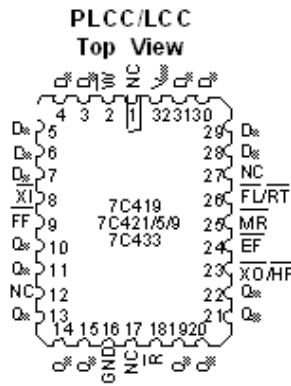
PLCC/LCC
Top View

4 3 2 1 32 31 30

NC

D 5
D 6
D 7
$\overline{XI}$ 8
$\overline{FF}$ 9
Q 10
Q 11
NC 12
Q 13

29 D
28 D
27 NC
26 $\overline{FL}/\overline{RT}$
25 $\overline{MR}$
24 $\overline{EF}$
23 $\overline{XO}/\overline{HF}$
22 Q
21 Q

7C419
7C421/5/9
7C433

14 15 16 17 18 19 20

GND NC $\overline{R}$